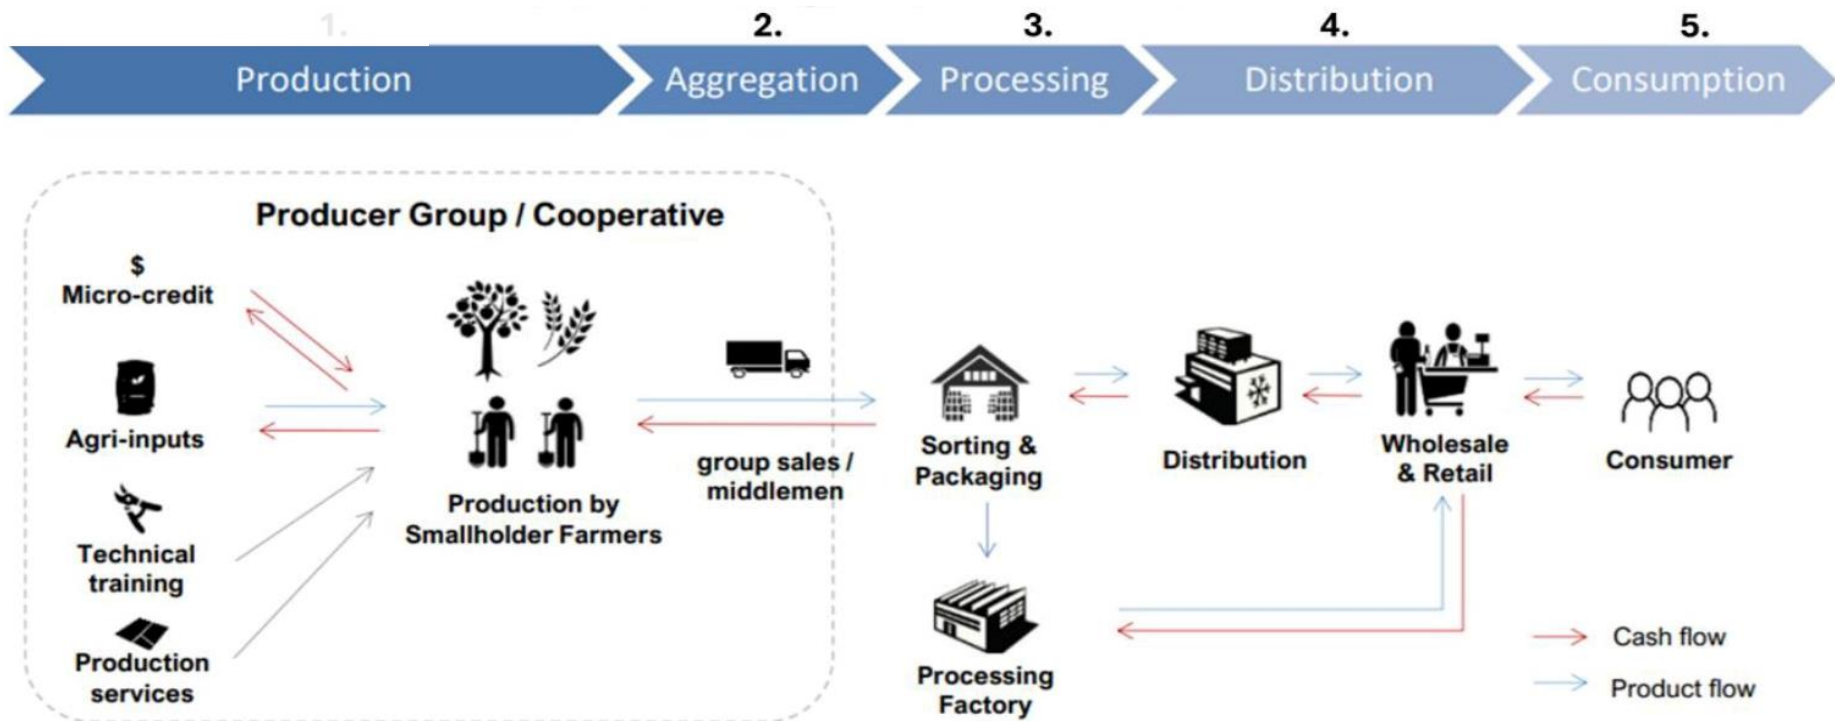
1.
Production
2.
Aggregation
3.
Processing
4.
Distribution
5.
Consumption

Producer Group / Cooperative

$
Micro-credit

Agri-inputs

Technical training

Production services

Production by Smallholder Farmers

group sales / middlemen

Sorting & Packaging

Distribution

Wholesale & Retail

Consumer

Processing Factory

Cash flow

Product flow